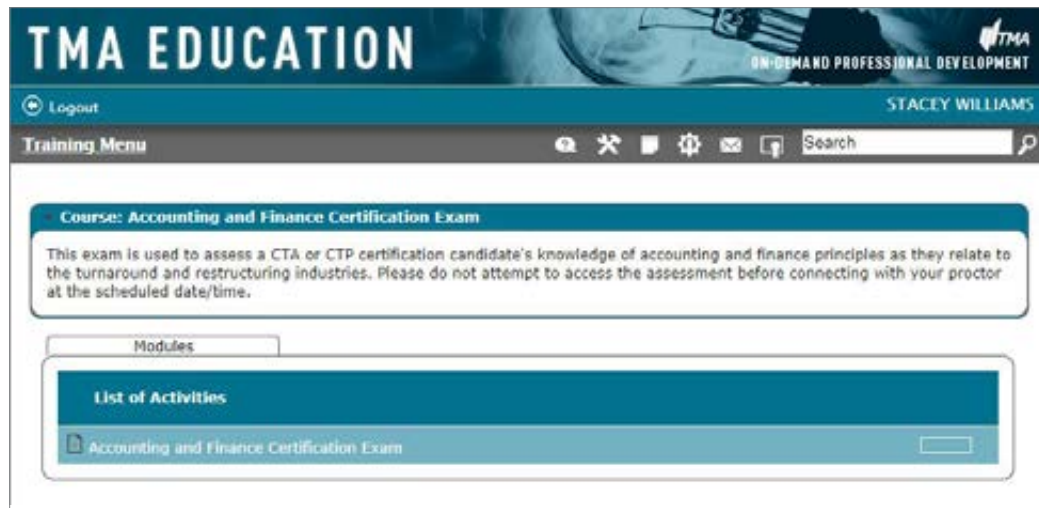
TMA EDUCATION

TMA
ON-DEMAND PROFESSIONAL DEVELOPMENT

Logout

STACEY WILLIAMS

Training Menu

Search

Course: Accounting and Finance Certification Exam

This exam is used to assess a CTA or CTP certification candidate's knowledge of accounting and finance principles as they relate to the turnaround and restructuring industries. Please do not attempt to access the assessment before connecting with your proctor at the scheduled date/time.

Modules

List of Activities

Accounting and Finance Certification Exam